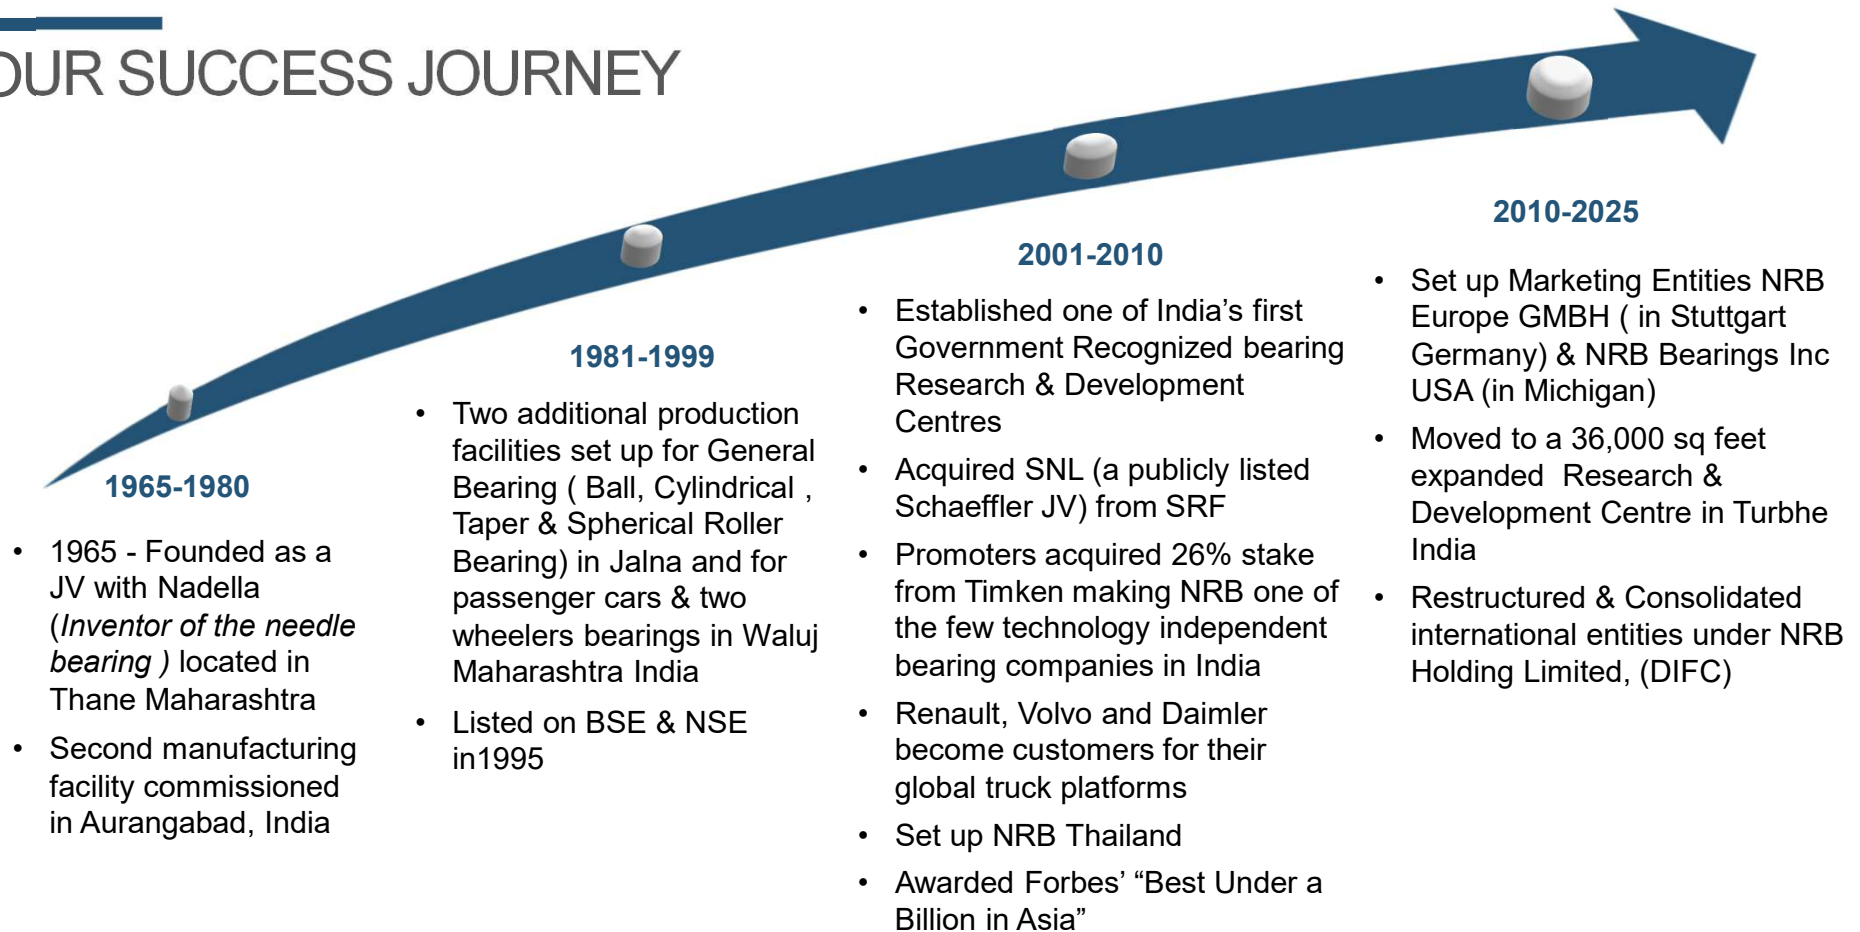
UR SUCCESS JOURNEY

1965-1980

- 1965 - Founded as a JV with Nadella (*Inventor of the needle bearing* ) located in Thane Maharashtra
- Second manufacturing facility commissioned in Aurangabad, India

1981-1999

- Two additional production facilities set up for General Bearing ( Ball, Cylindrical , Taper & Spherical Roller Bearing) in Jalna and for passenger cars & two wheelers bearings in Waluj Maharashtra India
- Listed on BSE & NSE in1995

2001-2010

- Established one of India's first Government Recognized bearing Research & Development Centres
- Acquired SNL (a publicly listed Schaeffler JV) from SRF
- Promoters acquired 26% stake from Timken making NRB one of the few technology independent bearing companies in India
- Renault, Volvo and Daimler become customers for their global truck platforms
- Set up NRB Thailand
- Awarded Forbes' "Best Under a Billion in Asia"

2010-2025

- Set up Marketing Entities NRB Europe GMBH ( in Stuttgart Germany) & NRB Bearings Inc USA (in Michigan)
- Moved to a 36,000 sq feet expanded Research & Development Centre in Turbhe India
- Restructured & Consolidated international entities under NRB Holding Limited, (DIFC)